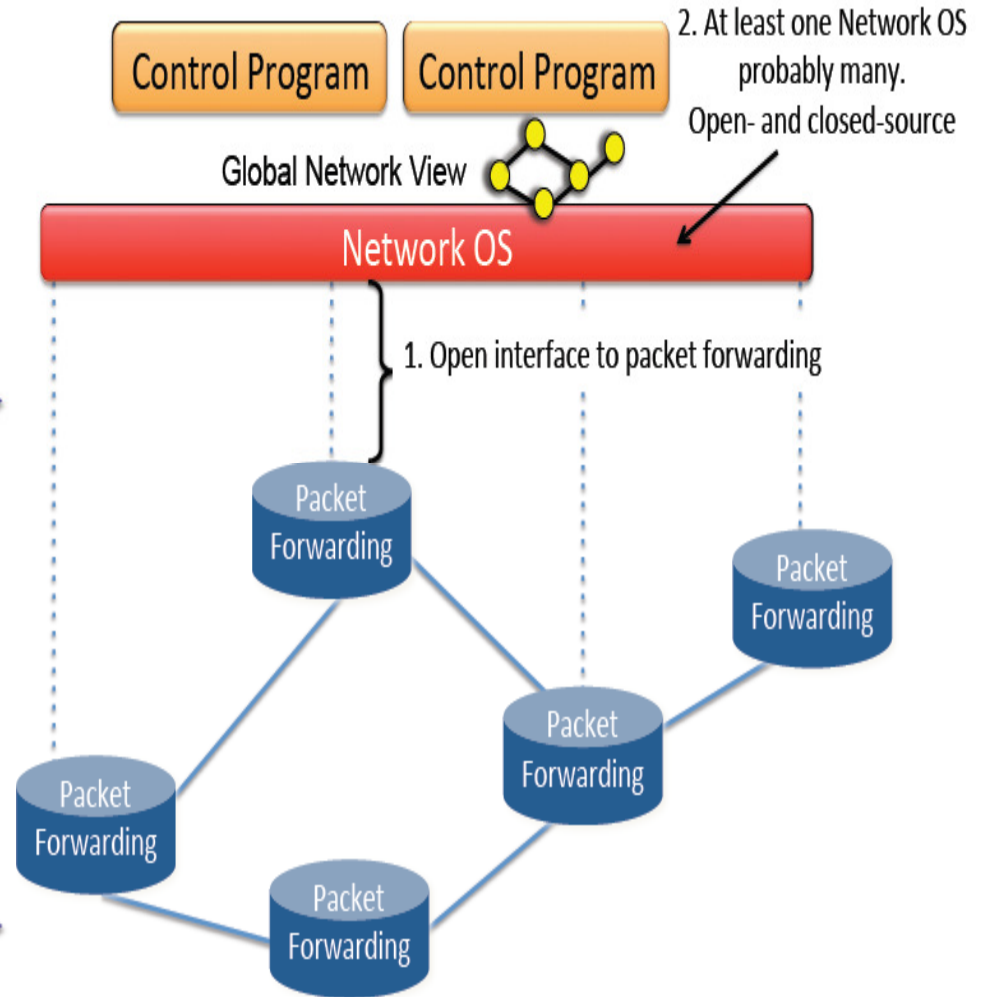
Control Program

Control Program

2. At least one Network OS probably many. Open- and closed-source

Global Network View

Network OS

1. Open interface to packet forwarding

Packet Forwarding

Packet Forwarding

Packet Forwarding

Packet Forwarding

Packet Forwarding